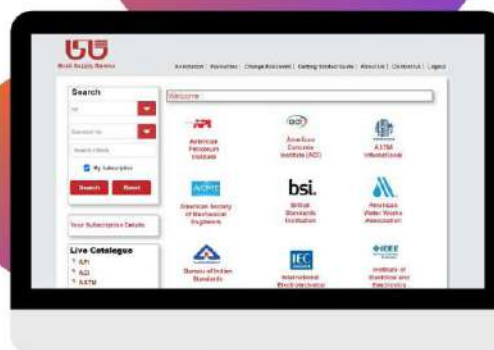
Book Supply Bureau

Annotation | Favourites | Change Password | Getting Started Guide | About Us | Contact Us | Logout

Search

All

Standard No.

Search Words

My Subscription

Search Reset

Your Subscription Details

Live Catalogue

API

ACI

ASTM

Welcome

API
American Petroleum Institute

ACI
American Concrete Institute (ACI)

ASTM International

ASME
American Society of Mechanical Engineers

bsi.
British Standards Institution

American Water Works Association

Bureau of Indian Standards

IEC
International Electrotechnical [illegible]

IEEE
Institute of Electrical and Electronics